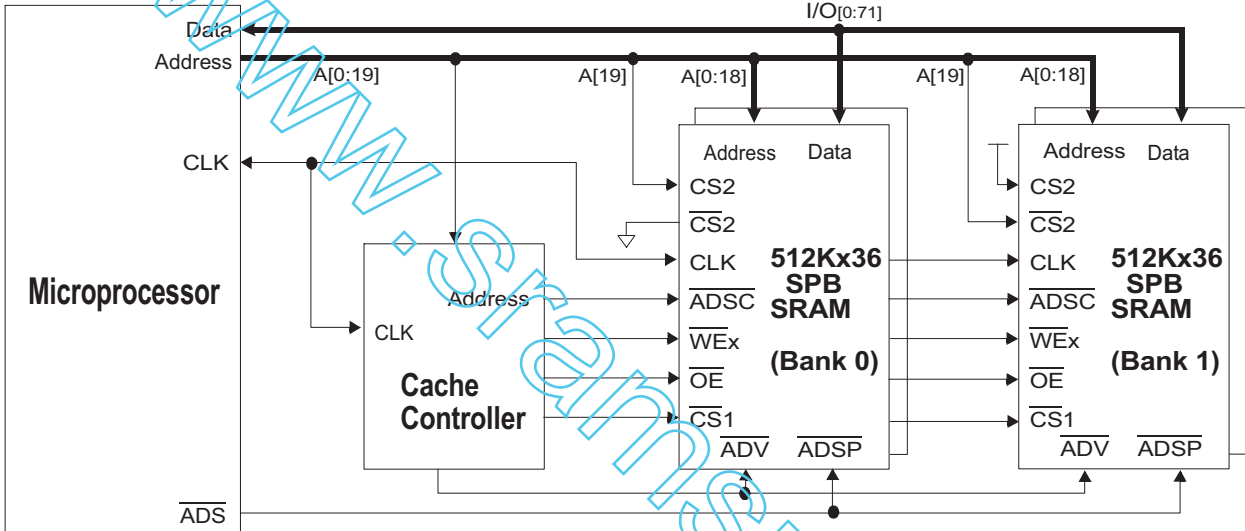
Data
Address
A[0:19]
I/O[0:71]
A[19]
A[0:18]
A[19]
A[0:18]
CLK
Microprocessor
Cache Controller
Address
CLK
Address
Data
CS2
$\overline{CS2}$
CLK
$\overline{ADSC}$
$\overline{WEx}$
$\overline{OE}$
$\overline{CS1}$
$\overline{ADV}$
$\overline{ADSP}$
512Kx36 SPB SRAM
(Bank 0)
Address
Data
CS2
$\overline{CS2}$
CLK
$\overline{ADSC}$
$\overline{WEx}$
$\overline{OE}$
$\overline{CS1}$
$\overline{ADV}$
$\overline{ADSP}$
512Kx36 SPB SRAM
(Bank 1)
$\overline{ADS}$
www.sramsun